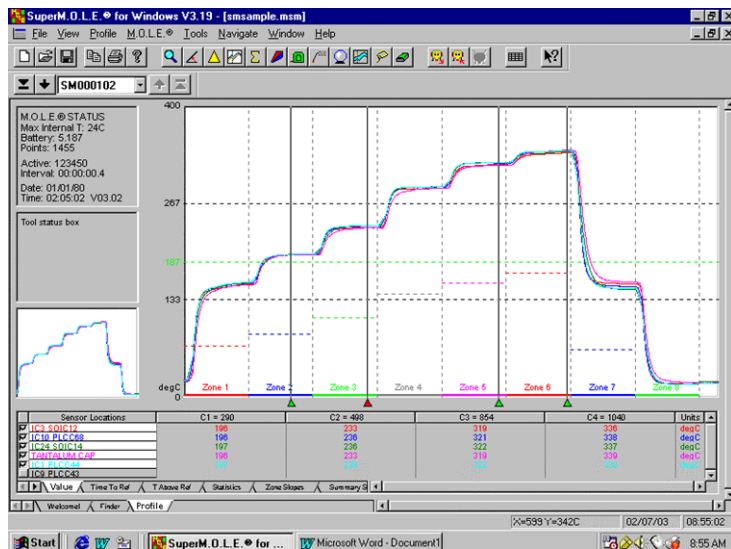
SuperM.O.L.E.® for Windows V3.19 - [smsample.msm]

File View Profile M.O.L.E.® Tools Navigate Window Help

SM000102

M.O.L.E.® STATUS
Max Internal T: 24C
Battery: 5.187
Points: 1455

Active: 123450
Interval: 00:00:00.4

Date: 01/01/80
Time: 02:05:02 V03.02

Tool status box

400
267
187
133
degC
0

Zone 1 Zone 2 Zone 3 Zone 4 Zone 5 Zone 6 Zone 7 Zone 8

| Sensor Locations | C1 = 290 | C2 = 498 | C3 = 854 | C4 = 1040 | Units |
|---|---|---|---|---|---|
| IC3 SOIC12 | 196 | 233 | 319 | 336 | degC |
| IC10 PLCC68 | 196 | 236 | 321 | 338 | degC |
| IC24 SOIC14 | 197 | 236 | 322 | 337 | degC |
| TANTALUM CAP | 196 | 233 | 319 | 339 | degC |
| IC1 PLCC44 | 197 | 235 | 322 | 338 | degC |
| IC9 PLCC43 | | | | | |

Value / Time To Ref / T Above Ref / Statistics / Zone Slopes / Summary S

Welcome! / Finder / Profile

X=599 Y=342C 02/07/03 08:55:02

Start SuperM.O.L.E.® for ... Microsoft Word - Document1 8:55 AM